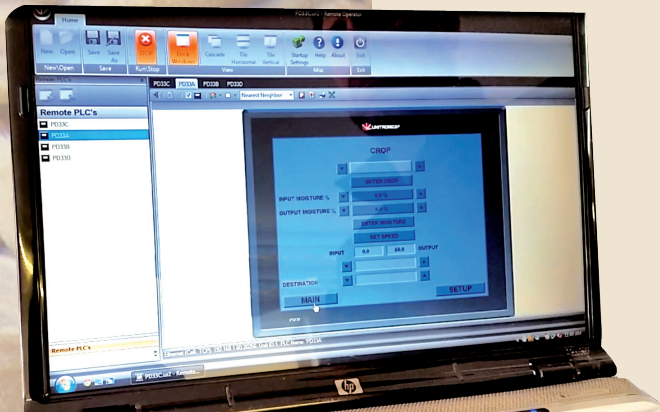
Home

PD33Cui2 - Remote Operator

New Open Save Save As STOP Dock Windows Cascade Tile Horizontal Tile Vertical Startup Settings Help About Exit

New\Open Save Run\Stop View Misc Exit

Remote PLC's

PD33C PD33A PD33B PD33D

Nearest Neighbour

Remote PLC's

PD33C
PD33A
PD33B
PD33D

UNITRONICS

CROP

ENTER CROP

INPUT MOISTURE %

5.0 %

OUTPUT MOISTURE %

5.0 %

ENTER MOISTURE

SET SPEED

INPUT 0.0 50.0 OUTPUT

DESTINATION

MAIN

SETUP

Remote PLC's

PD33Cui2 - Remote...

hp